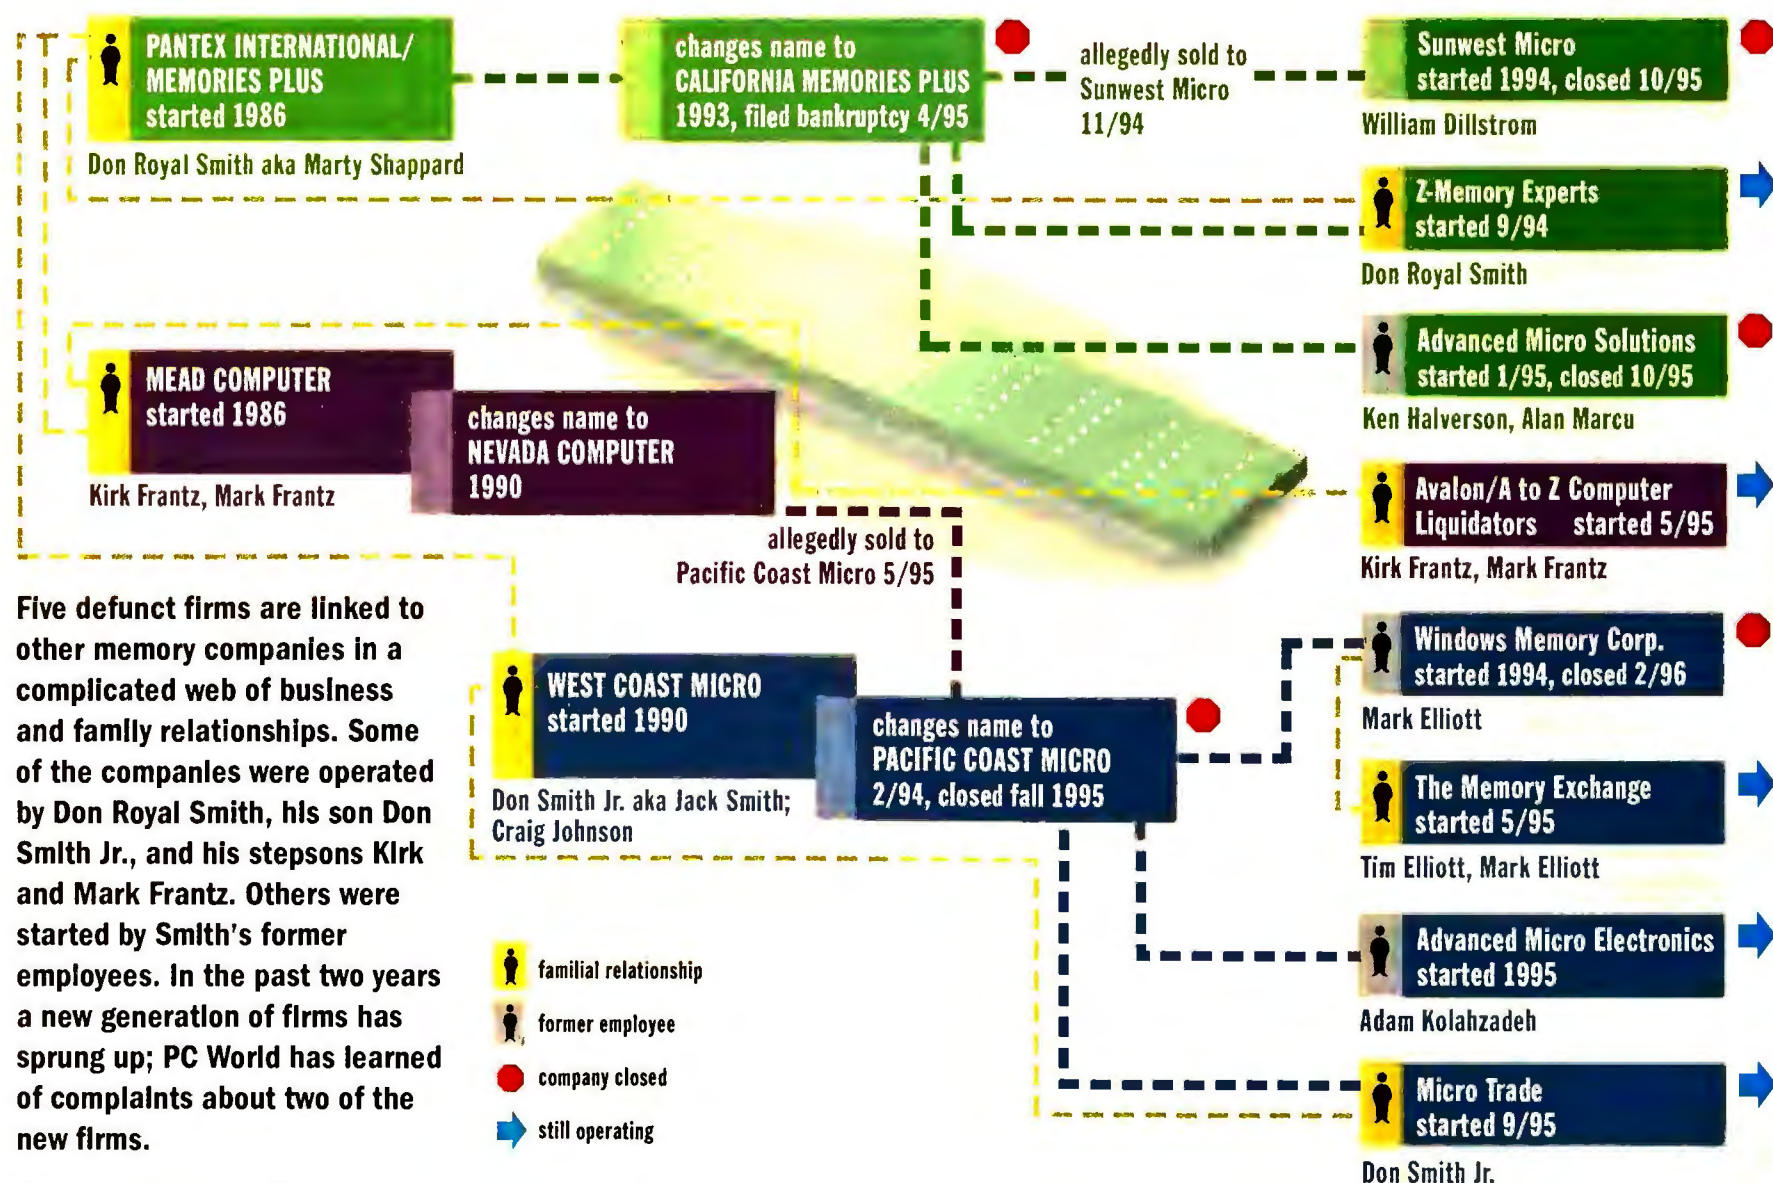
PANTEX INTERNATIONAL/ MEMORIES PLUS started 1986

Don Royal Smith aka Marty Shappard

changes name to CALIFORNIA MEMORIES PLUS 1993, filed bankruptcy 4/95

allegedly sold to Sunwest Micro 11/94

Sunwest Micro started 1994, closed 10/95

William Dillstrom

Z-Memory Experts started 9/94

Don Royal Smith

MEAD COMPUTER started 1986

Kirk Frantz, Mark Frantz

changes name to NEVADA COMPUTER 1990

Advanced Micro Solutions started 1/95, closed 10/95

Ken Halverson, Alan Marcu

Avalon/A to Z Computer Liquidators started 5/95

Kirk Frantz, Mark Frantz

allegedly sold to Pacific Coast Micro 5/95

Five defunct firms are linked to other memory companies in a complicated web of business and family relationships. Some of the companies were operated by Don Royal Smith, his son Don Smith Jr., and his stepsons Kirk and Mark Frantz. Others were started by Smith's former employees. In the past two years a new generation of firms has sprung up; PC World has learned of complaints about two of the new firms.

WEST COAST MICRO started 1990

Don Smith Jr. aka Jack Smith; Craig Johnson

changes name to PACIFIC COAST MICRO 2/94, closed fall 1995

Windows Memory Corp. started 1994, closed 2/96

Mark Elliott

The Memory Exchange started 5/95

Tim Elliott, Mark Elliott

Advanced Micro Electronics started 1995

Adam Kolahzadeh

Micro Trade started 9/95

Don Smith Jr.

familial relationship

former employee

company closed

still operating